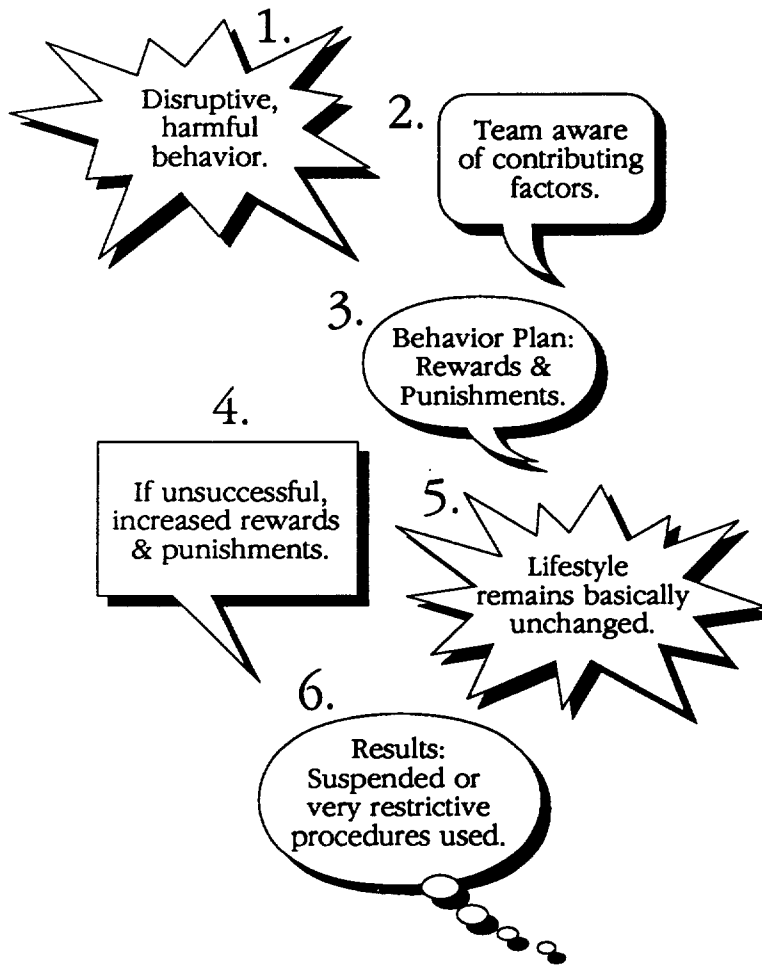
1.

Disruptive, harmful behavior.

2.

Team aware of contributing factors.

3.

Behavior Plan: Rewards & Punishments.

4.

If unsuccessful, increased rewards & punishments.

5.

Lifestyle remains basically unchanged.

6.

Results: Suspended or very restrictive procedures used.